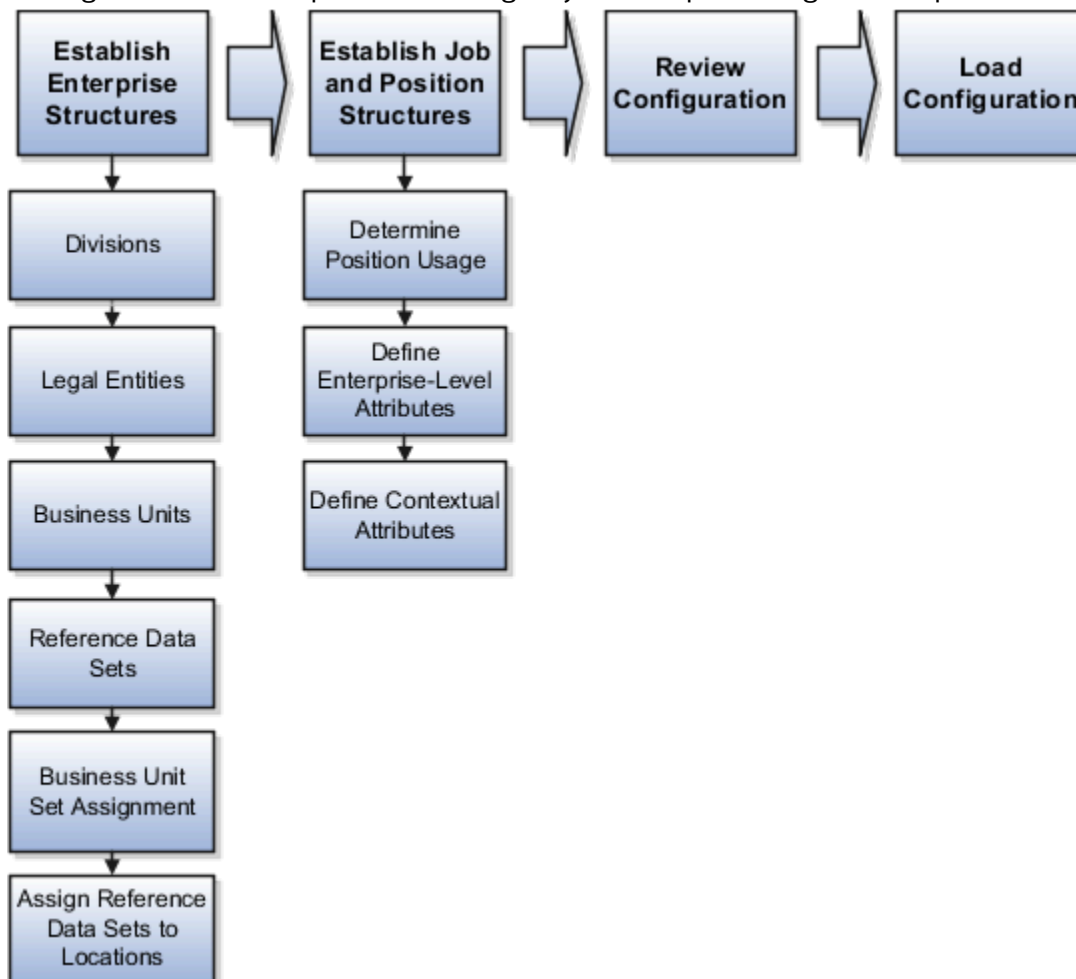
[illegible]

Establish Enterprise Structures

Establish Job and Position Structures

Review Configuration

Load Configuration

Divisions

Legal Entities

Business Units

Reference Data Sets

Business Unit Set Assignment

Assign Reference Data Sets to Locations

Determine Position Usage

Define Enterprise-Level Attributes

Define Contextual Attributes